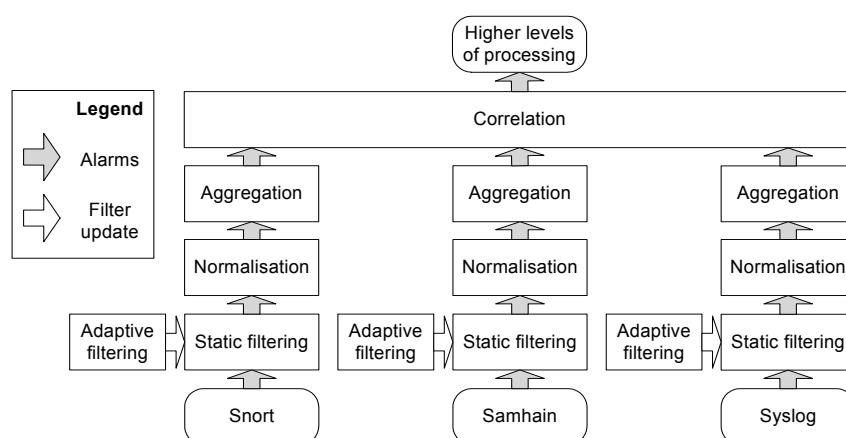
Higher levels of processing

Legend

Alarms

Filter update

Correlation

Aggregation

Normalisation

Adaptive filtering

Static filtering

Snort

Aggregation

Normalisation

Adaptive filtering

Static filtering

Samhain

Aggregation

Normalisation

Adaptive filtering

Static filtering

Syslog